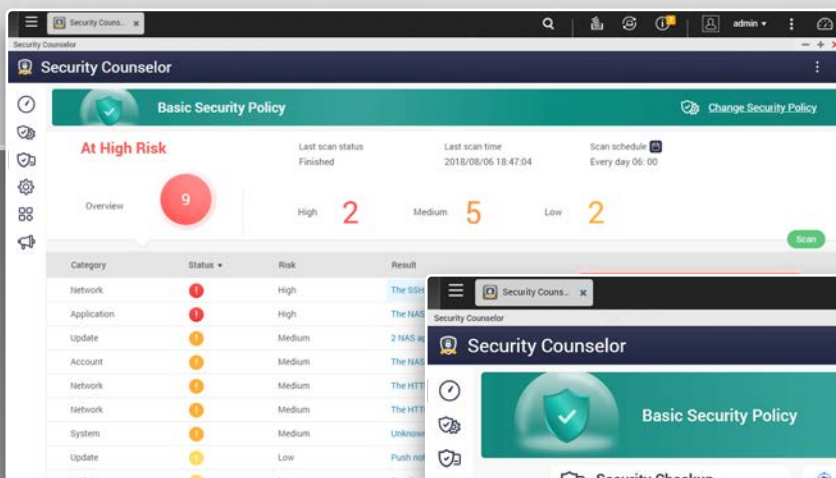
Security Couns... ×

admin ▾

Security Counselor

Security Counselor

Basic Security Policy

Change Security Policy

At High Risk

Last scan status
Finished

Last scan time
2018/08/06 18:47:04

Scan schedule
Every day 06:00

Overview

9

High 2

Medium 5

Low 2

Scan

| Category | Status ▾ | Risk | Result |
|---|---|---|---|
| Network | ! | High | The SSH |
| Application | ! | High | The NAS |
| Update | ! | Medium | 2 NAS a |
| Account | ! | Medium | The NAS |
| Network | ! | Medium | The HTT |
| Network | ! | Medium | The HTT |
| System | ! | Medium | Unknow |
| Update | ! | Low | Push no |

Security Couns... ×

Security Counselor

Security Counselor

Basic Security Policy

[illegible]